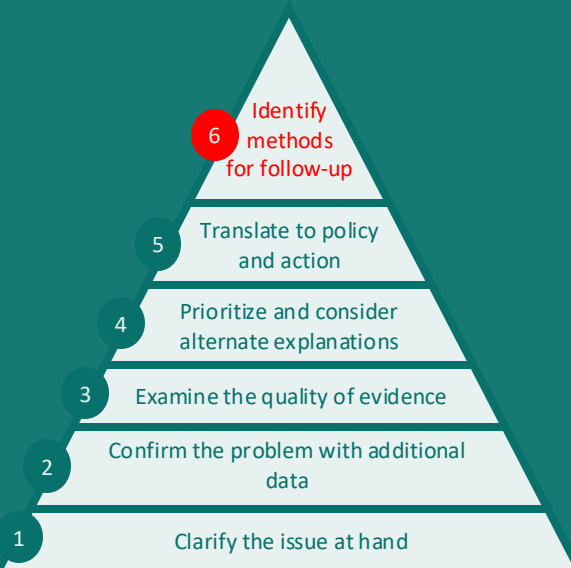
6 Identify methods for follow-up

5 Translate to policy and action

4 Prioritize and consider alternate explanations

3 Examine the quality of evidence

2 Confirm the problem with additional data

1 Clarify the issue at hand